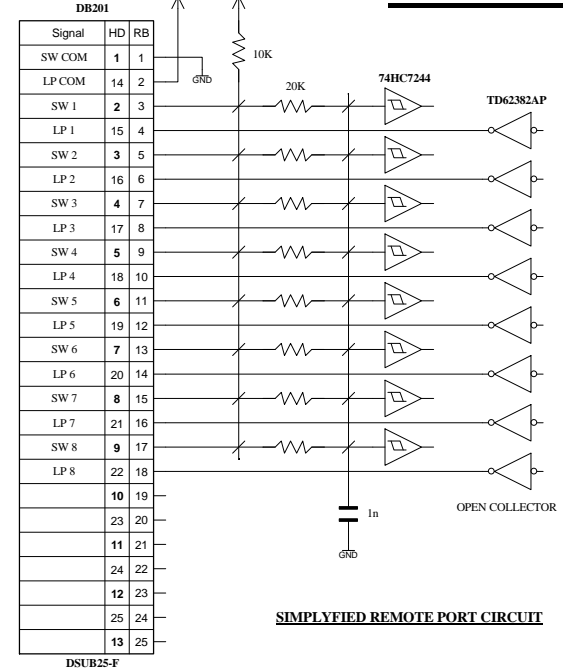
DB201

| Signal | HD | RB |
|---|---|---|
| SW COM | **1** | 1 |
| LP COM | 14 | 2 |
| SW 1 | **2** | 3 |
| LP 1 | 15 | 4 |
| SW 2 | **3** | 5 |
| LP 2 | 16 | 6 |
| SW 3 | **4** | 7 |
| LP 3 | 17 | 8 |
| SW 4 | **5** | 9 |
| LP 4 | 18 | 10 |
| SW 5 | **6** | 11 |
| LP 5 | 19 | 12 |
| SW 6 | **7** | 13 |
| LP 6 | 20 | 14 |
| SW 7 | **8** | 15 |
| LP 7 | 21 | 16 |
| SW 8 | **9** | 17 |
| LP 8 | 22 | 18 |
| | **10** | 19 |
| | 23 | 20 |
| | **11** | 21 |
| | 24 | 22 |
| | **12** | 23 |
| | 25 | 24 |
| | **13** | 25 |

DSUB25-F

GND

10K

20K

74HC7244

TD62382AP

1n

GND

OPEN COLLECTOR

SIMPLYFIED REMOTE PORT CIRCUIT